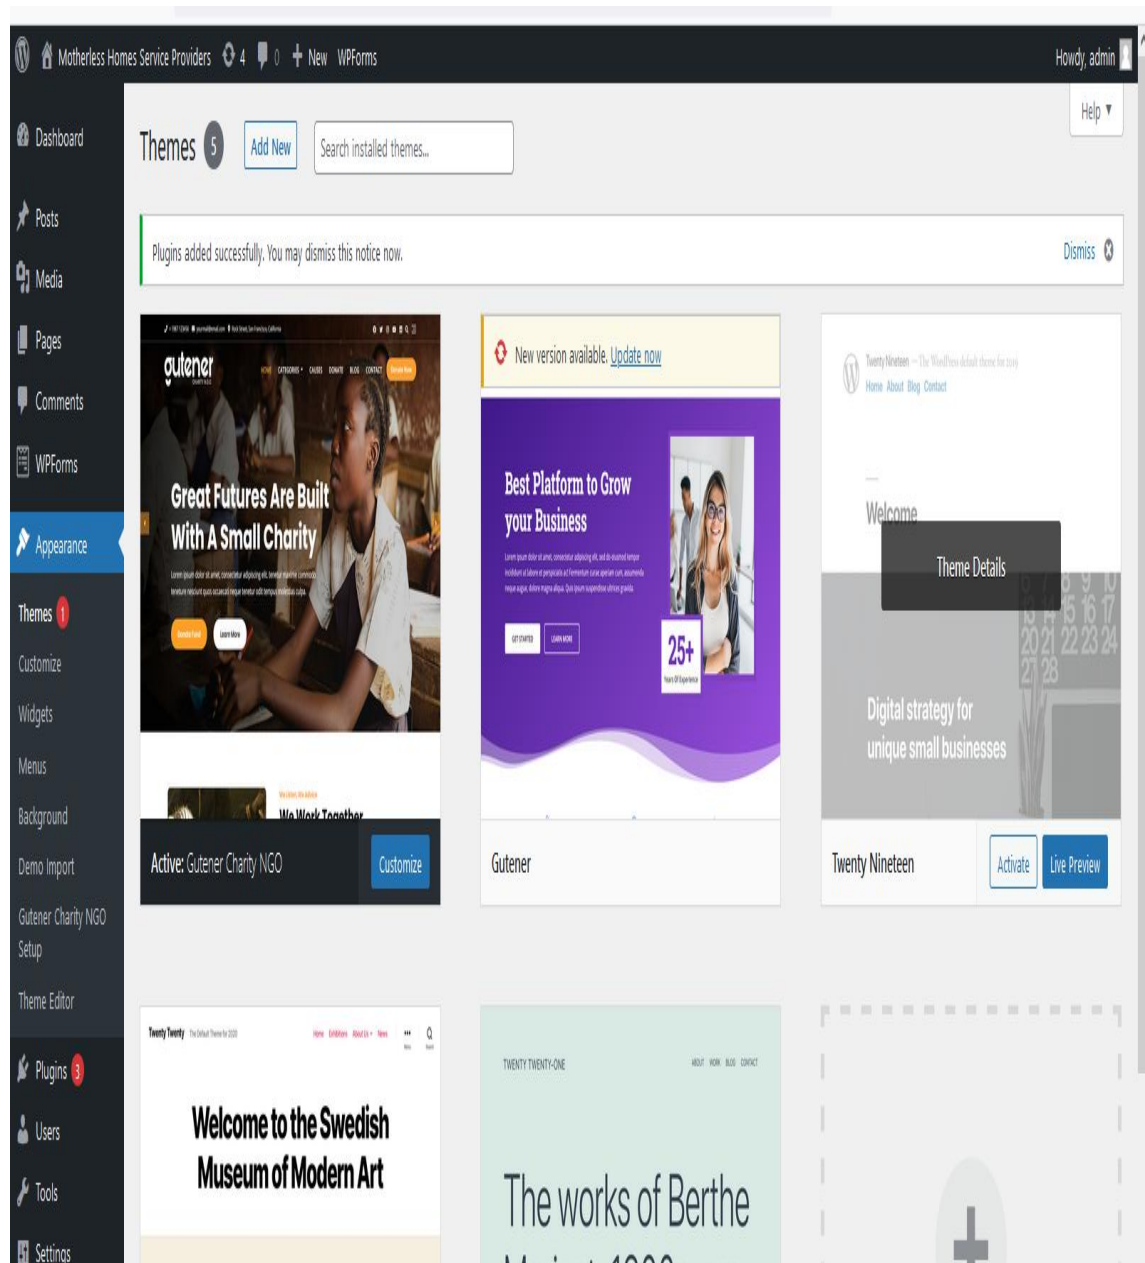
Motherless Homes Service Providers 4 0 New WPForms

Howdy, admin

Help ▼

Dashboard

Posts

Media

Pages

Comments

WPForms

Appearance

Themes 1

Customize

Widgets

Menus

Background

Demo Import

Gutener Charity NGO Setup

Theme Editor

Plugins 3

Users

Tools

Settings

Themes 5 Add New Search installed themes...

Plugins added successfully. You may dismiss this notice now.

Dismiss

gutener

HOME CATEGORIES CAUSES DONATE BLOG CONTACT Donate Now

Great Futures Are Built With A Small Charity

Donate Fund Learn More

We Work Together

Active: Gutener Charity NGO

Customize

New version available. Update now

Best Platform to Grow your Business

GET STARTED LEARN MORE

25+

Years Of Experience

Gutener

Twenty Nineteen — The WordPress default theme for 2019

Home About Blog Contact

Welcome

Theme Details

Digital strategy for unique small businesses

Twenty Nineteen

Activate

Live Preview

Twenty Twenty The Default Theme for 2020

Home Exhibitions About Us News

Welcome to the Swedish Museum of Modern Art

TWENTY TWENTY-ONE

ABOUT WORK BLOG CONTACT

The works of Berthe

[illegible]